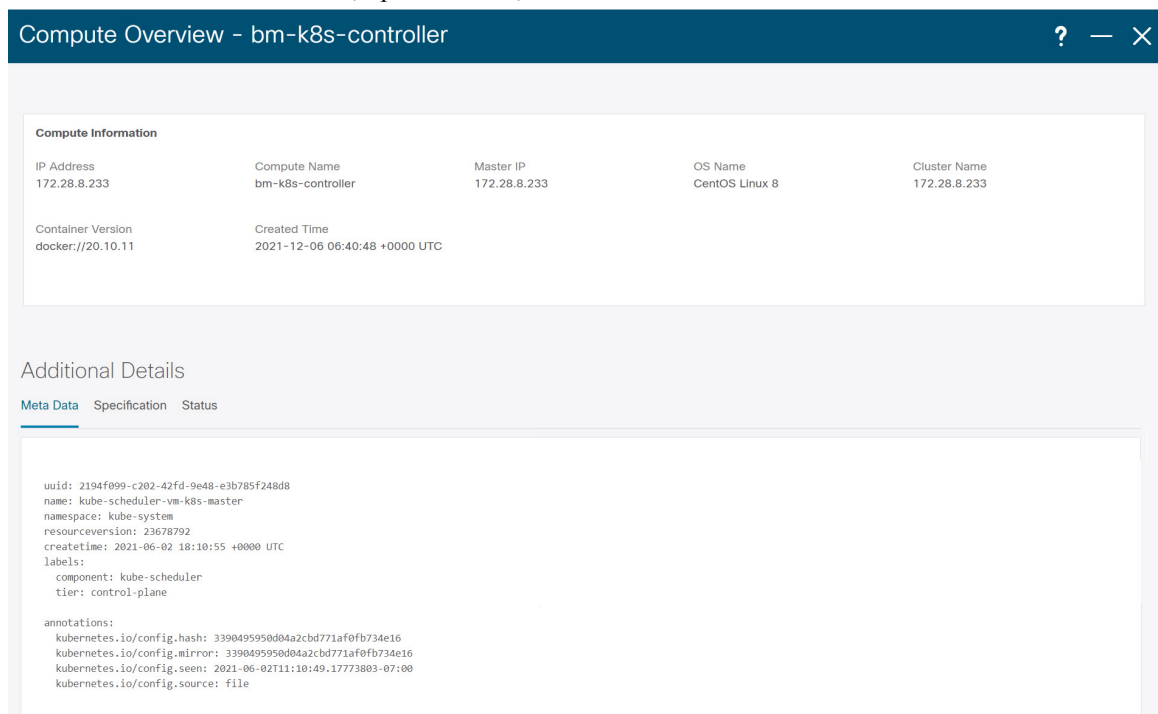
Compute Overview - bm-k8s-controller

? — X

Compute Information

| IP Address | Compute Name | Master IP | OS Name | Cluster Name |
|---|---|---|---|---|
| 172.28.8.233 | bm-k8s-controller | 172.28.8.233 | CentOS Linux 8 | 172.28.8.233 |

| Container Version | Created Time |
|---|---|
| docker://20.10.11 | 2021-12-06 06:40:48 +0000 UTC |

Additional Details

Meta Data Specification Status

uuid: 2194f099-c202-42fd-9e48-e3b785f248d8
name: kube-scheduler-vm-k8s-master
namespace: kube-system
resourceversion: 23678792
createtime: 2021-06-02 18:10:55 +0000 UTC
labels:
component: kube-scheduler
tier: control-plane

annotations:
kubernetes.io/config.hash: 3390495950d04a2cbd771af0fb734e16
kubernetes.io/config.mirror: 3390495950d04a2cbd771af0fb734e16
kubernetes.io/config.seen: 2021-06-02T11:10:49.17773803-07:00
kubernetes.io/config.source: file